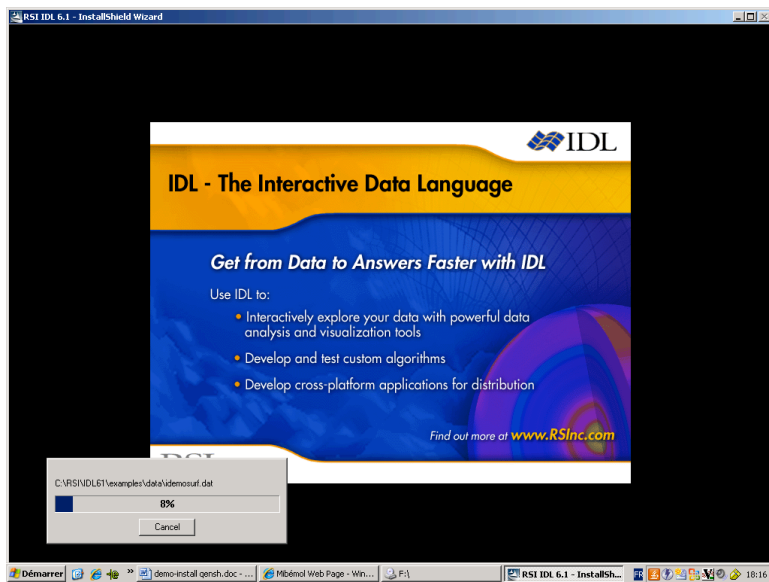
RSI IDL 6.1 - InstallShield Wizard

IDL

IDL - The Interactive Data Language

Get from Data to Answers Faster with IDL

Use IDL to:

• Interactively explore your data with powerful data analysis and visualization tools

• Develop and test custom algorithms

• Develop cross-platform applications for distribution

Find out more at www.RSInc.com

RSI

C:\RSI\IDL61\examples\data\idemosurf.dat

8%

Cancel

Démarrer | demo-install qensh.doc - ... | Mibémol Web Page - Win... | F:\ | RSI IDL 6.1 - InstallSh... | FR | 18:16